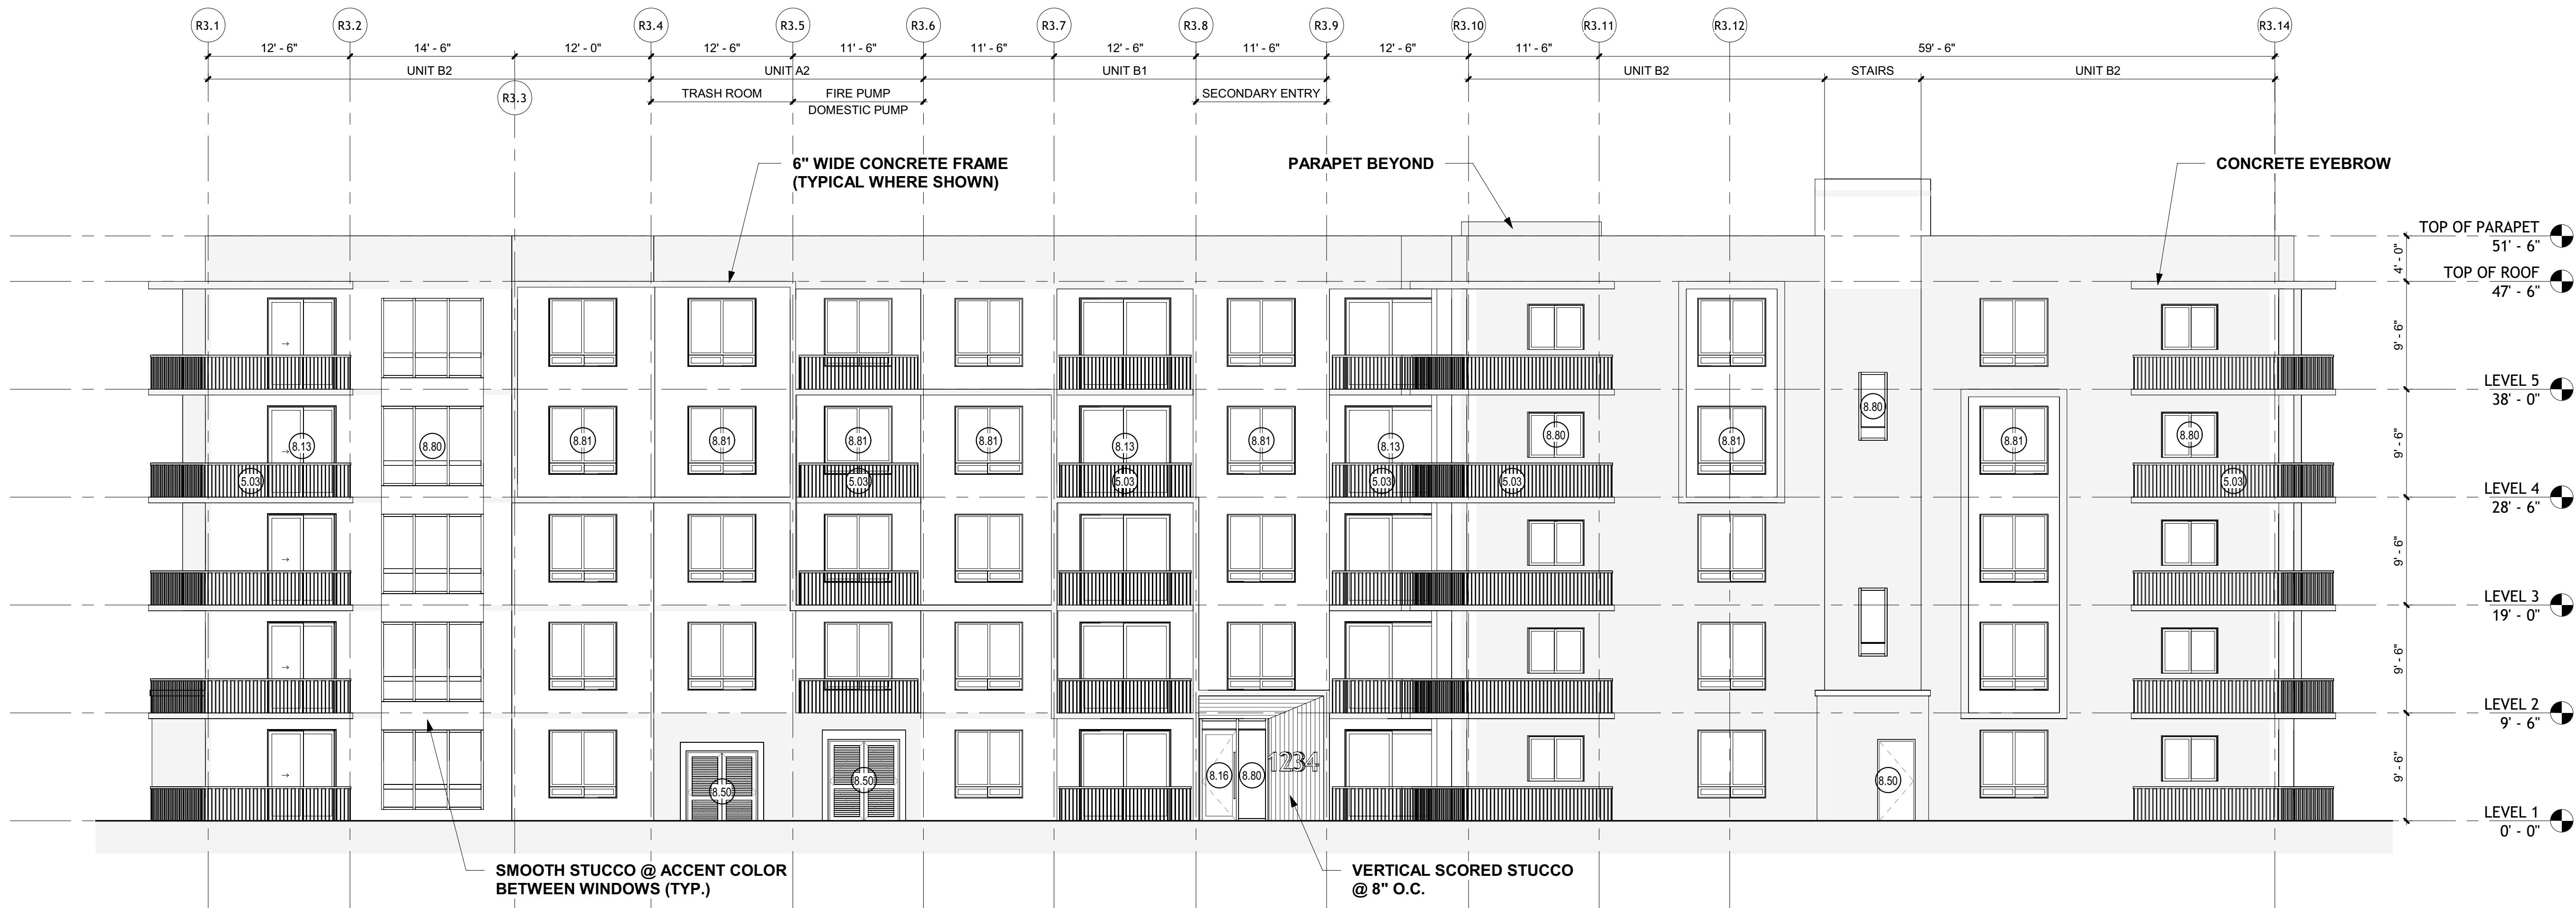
R3.1 R3.2 R3.4 R3.5 R3.6 R3.7 R3.8 R3.9 R3.10 R3.11 R3.12 R3.14

12' - 6" 14' - 6" 12' - 0" 12' - 6" 11' - 6" 11' - 6" 12' - 6" 11' - 6" 12' - 6" 11' - 6" 59' - 6"

UNIT B2 UNIT A2 UNIT B1 UNIT B2 STAIRS UNIT B2

R3.3

TRASH ROOM FIRE PUMP DOMESTIC PUMP SECONDARY ENTRY

6" WIDE CONCRETE FRAME (TYPICAL WHERE SHOWN)

PARAPET BEYOND

CONCRETE EYEBROW

TOP OF PARAPET 51' - 6"

TOP OF ROOF 47' - 6"

LEVEL 5 38' - 0"

LEVEL 4 28' - 6"

LEVEL 3 19' - 0"

LEVEL 2 9' - 6"

LEVEL 1 0' - 0"

4' - 0"
9' - 6"
9' - 6"
9' - 6"
9' - 6"
9' - 6"

8.13 8.80 8.81 8.81 8.81 8.81 8.13 8.81 8.13 8.80 8.81 8.80 8.81 8.80

5.03 5.03 5.03 5.03 5.03 5.03

8.50 8.50 8.16 8.80 8.50

1234

SMOOTH STUCCO @ ACCENT COLOR BETWEEN WINDOWS (TYP.)

VERTICAL SCORED STUCCO @ 8" O.C.